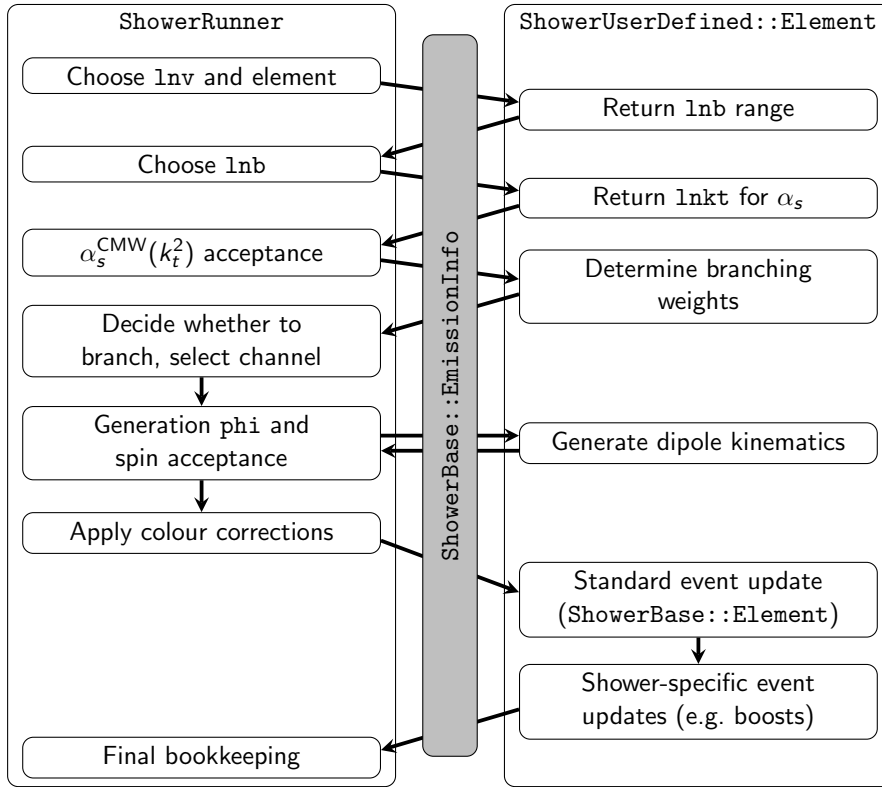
ShowerRunner

Choose lnv and element

Choose lnb

$\alpha_s^{\mathsf{CMW}}(k_t^2)$ acceptance

Decide whether to branch, select channel

Generation phi and spin acceptance

Apply colour corrections

Final bookkeeping

ShowerBase::EmissionInfo

ShowerUserDefined::Element

Return lnb range

Return lnkt for $\alpha_s$

Determine branching weights

Generate dipole kinematics

Standard event update (ShowerBase::Element)

Shower-specific event updates (e.g. boosts)